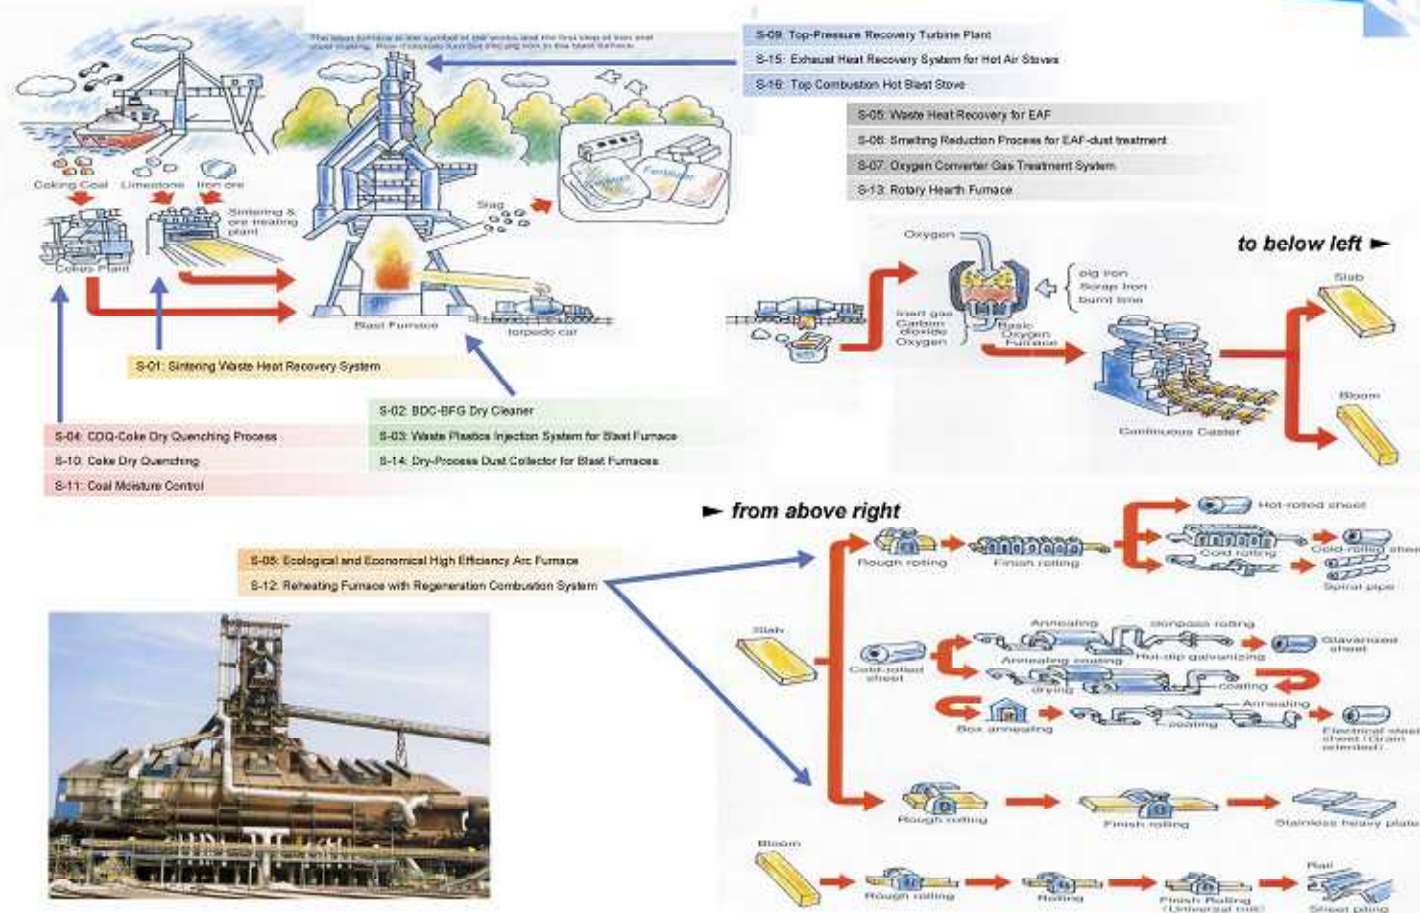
The blast furnace is the symbol of the works and the first step of iron and steel making. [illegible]

S-09: Top-Pressure Recovery Turbine Plant
S-15: Exhaust Heat Recovery System for Hot Air Stoves
S-16: Top Combustion Hot Blast Stove

S-05: Waste Heat Recovery for EAF
S-06: Smelting Reduction Process for EAF-dust treatment
S-07: Oxygen Converter Gas Treatment System
S-13: Rotary Hearth Furnace

Coking Coal
Limestone
Iron ore
Sintering & ore treating plant
Coke Plant
Slag
Fertilizer
Blast Furnace
torpedo car

S-01: Sintering Waste Heat Recovery System

S-02: BDC-BFG Dry Cleaner
S-03: Waste Plastics Injection System for Blast Furnace
S-14: Dry-Process Dust Collector for Blast Furnaces

S-04: CDQ-Coke Dry Quenching Process
S-10: Coke Dry Quenching
S-11: Coal Moisture Control

Oxygen
to below left ►
pig iron
Scrap iron
burnt lime
Inert gas
Carbon dioxide
Oxygen
Basic Oxygen Furnace
Slab
Bloom
Continuous Caster

► from above right

S-08: Ecological and Economical High Efficiency Arc Furnace
S-12: Reheating Furnace with Regeneration Combustion System

Rough rolling
Finish rolling
Hot-rolled sheet
Cold rolling
Cold-rolled sheet
Spiral pipe
Slab
Annealing
Skinpass rolling
Cold-rolled sheet
Galvanized sheet
Annealing coating
Hot-dip galvanizing
drying
coating
Annealing
Box annealing
coating
Electrical steel sheet (Grain oriented)
Rough rolling
Finish rolling
Stainless heavy plate
Bloom
Rough rolling
Rolling
Finish Rolling (Universal mill)
Rail
Sheet piling